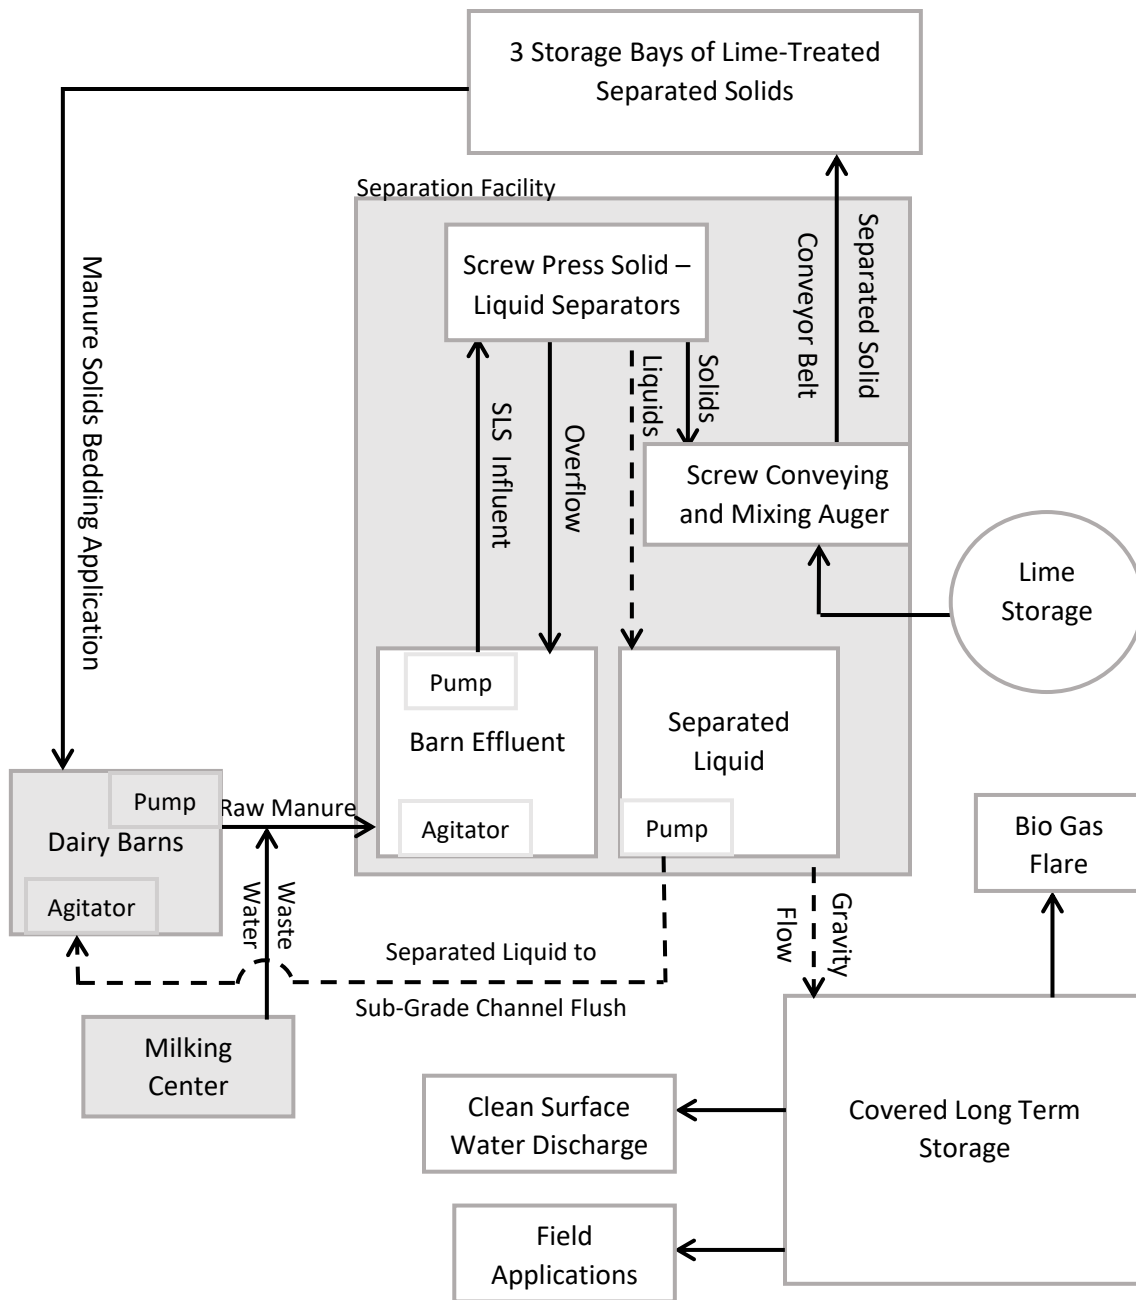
3 Storage Bays of Lime-Treated Separated Solids

Manure Solids Bedding Application

Separation Facility

Screw Press Solid – Liquid Separators

SLS Influent

Overflow

Liquids

Solids

Separated Solid Conveyor Belt

Screw Conveying and Mixing Auger

Lime Storage

Pump

Barn Effluent

Agitator

Separated Liquid

Pump

Pump

Dairy Barns

Agitator

Raw Manure

Waste Water

Separated Liquid to Sub-Grade Channel Flush

Gravity Flow

Bio Gas Flare

Milking Center

Clean Surface Water Discharge

Covered Long Term Storage

Field Applications